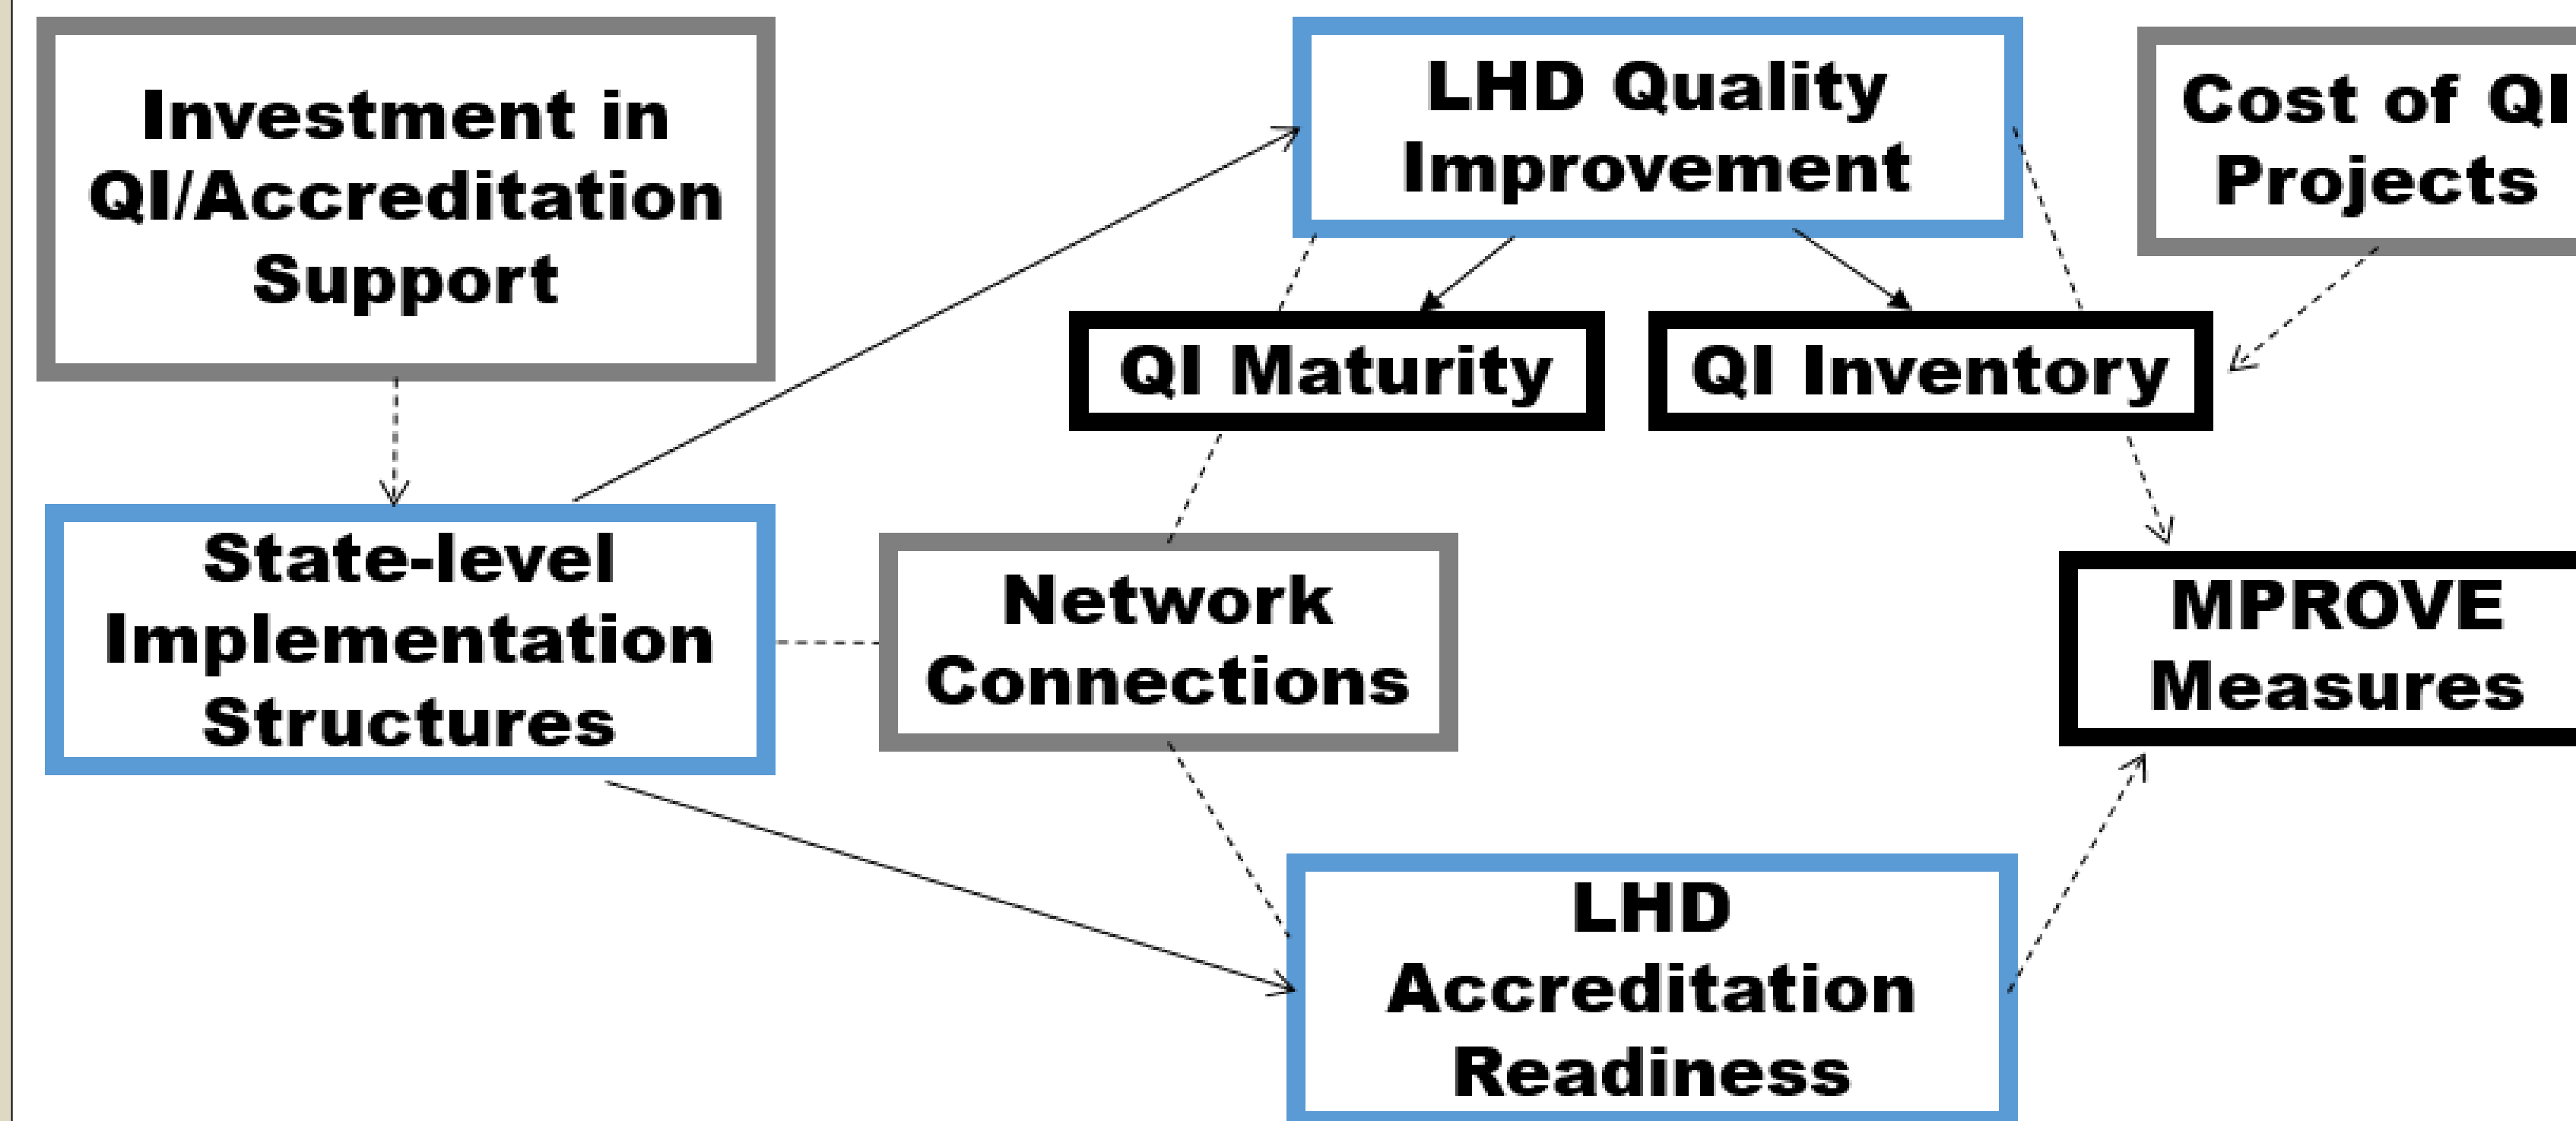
Investment in QI/Accreditation Support

LHD Quality Improvement

Cost of QI Projects

QI Maturity

QI Inventory

State-level Implementation Structures

Network Connections

MPROVE Measures

LHD Accreditation Readiness